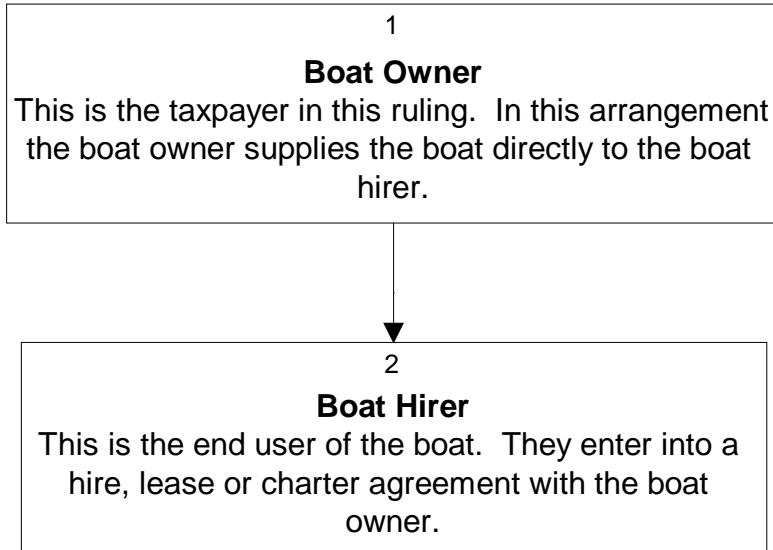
1

**Boat Owner**

This is the taxpayer in this ruling. In this arrangement the boat owner supplies the boat directly to the boat hirer.

2

**Boat Hirer**

This is the end user of the boat. They enter into a hire, lease or charter agreement with the boat owner.